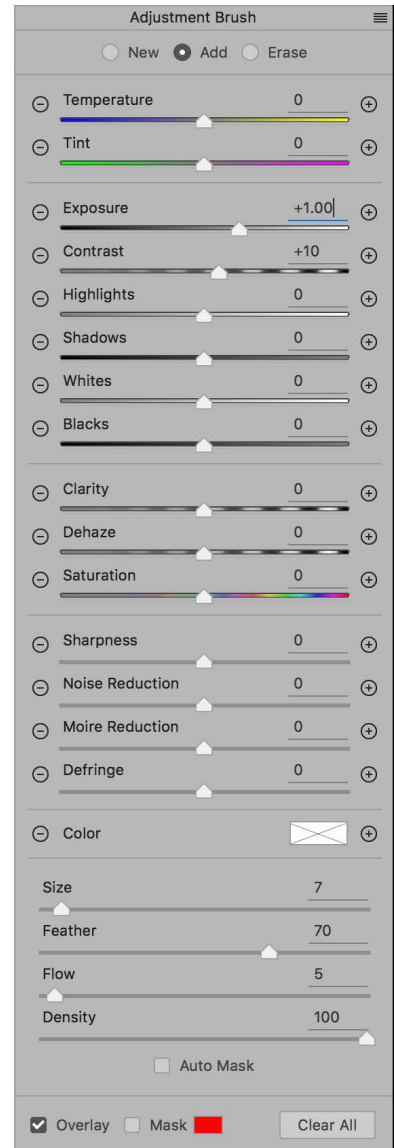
Adjustment Brush

New Add Erase

Temperature 0

Tint 0

Exposure +1.00

Contrast +10

Highlights 0

Shadows 0

Whites 0

Blacks 0

Clarity 0

Dehaze 0

Saturation 0

Sharpness 0

Noise Reduction 0

Moire Reduction 0

Defringe 0

Color

Size 7

Feather 70

Flow 5

Density 100

Auto Mask

Overlay Mask Clear All